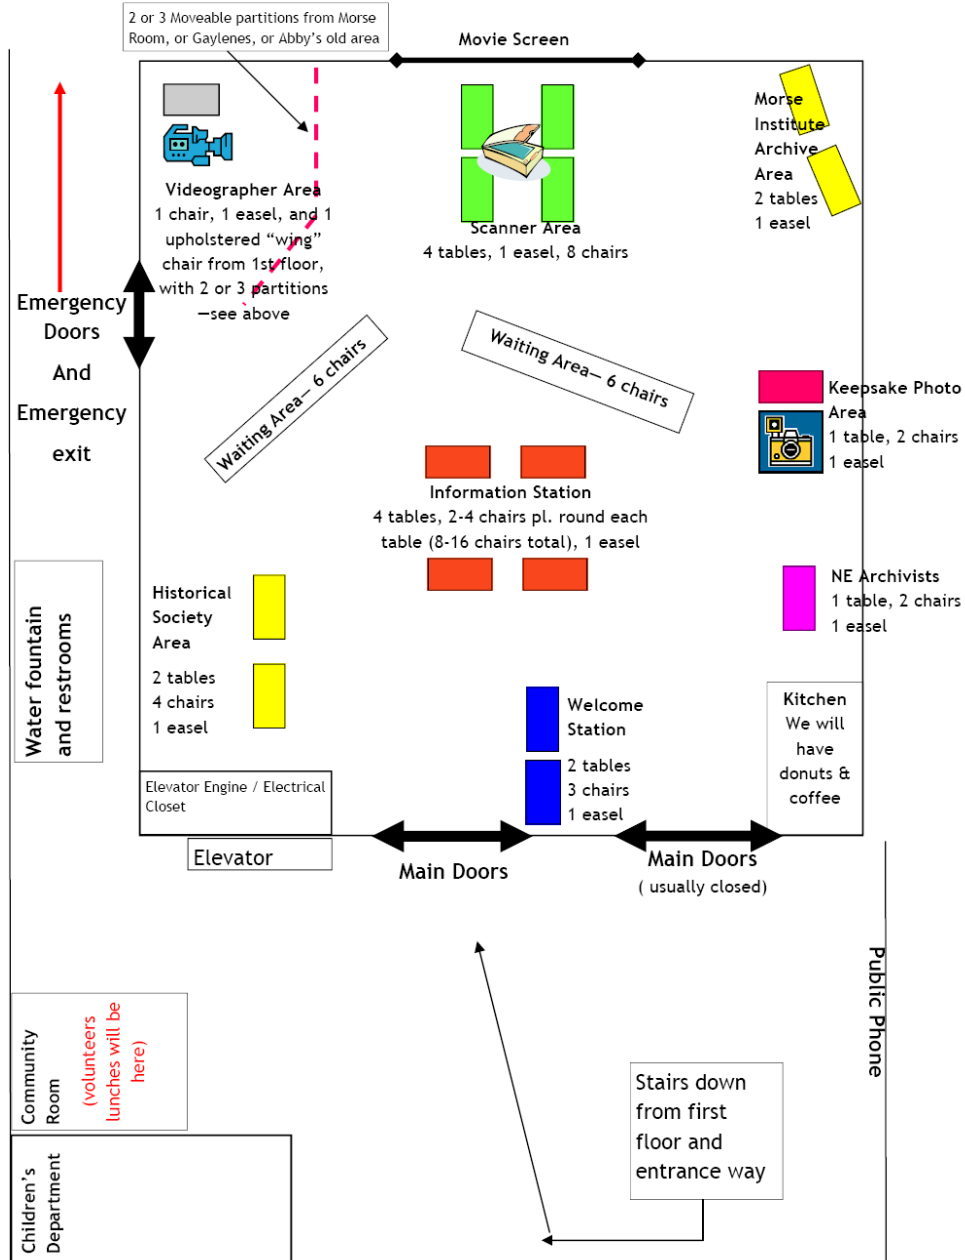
2 or 3 Moveable partitions from Morse Room, or Gaylenes, or Abby's old area

Movie Screen

Videographer Area
1 chair, 1 easel, and 1 upholstered "wing" chair from 1st floor, with 2 or 3 partitions —see above

Scanner Area
4 tables, 1 easel, 8 chairs

Morse Institute Archive Area
2 tables
1 easel

Emergency Doors
And
Emergency exit

Waiting Area— 6 chairs

Waiting Area— 6 chairs

Keepsake Photo Area
1 table, 2 chairs
1 easel

Information Station
4 tables, 2-4 chairs pl. round each table (8-16 chairs total), 1 easel

Water fountain and restrooms

Historical Society Area

2 tables
4 chairs
1 easel

NE Archivists
1 table, 2 chairs
1 easel

Welcome Station

2 tables
3 chairs
1 easel

Kitchen
We will have donuts & coffee

Elevator Engine / Electrical Closet

Elevator

Main Doors

Main Doors
( usually closed)

Public Phone

Community Room

(volunteers lunches will be here)

Stairs down from first floor and entrance way

Children's Department